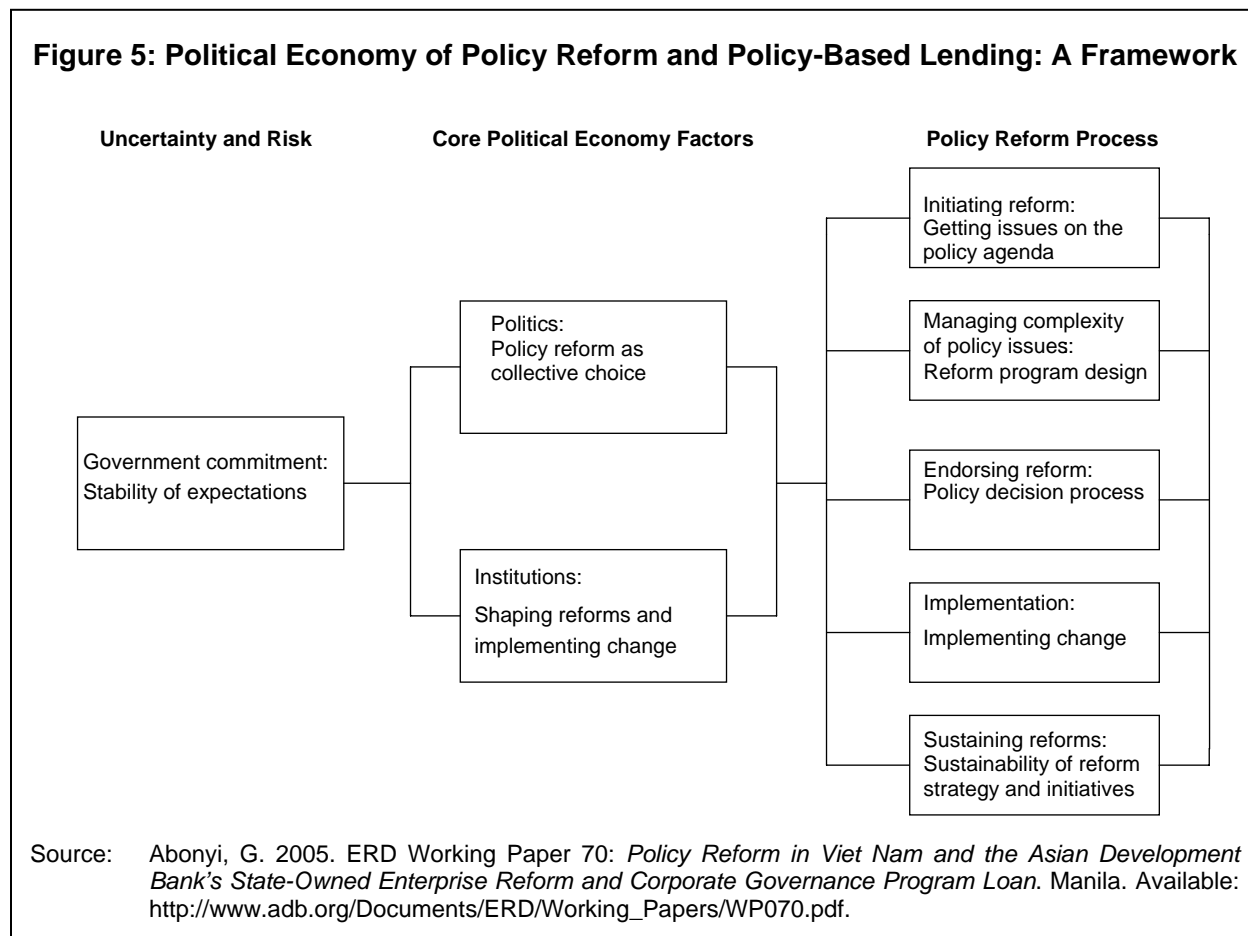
**Figure 5: Political Economy of Policy Reform and Policy-Based Lending: A Framework**

**Uncertainty and Risk**

**Core Political Economy Factors**

**Policy Reform Process**

Government commitment: Stability of expectations

Politics: Policy reform as collective choice

Institutions: Shaping reforms and implementing change

Initiating reform: Getting issues on the policy agenda

Managing complexity of policy issues: Reform program design

Endorsing reform: Policy decision process

Implementation: Implementing change

Sustaining reforms: Sustainability of reform strategy and initiatives

Source: Abonyi, G. 2005. ERD Working Paper 70: *Policy Reform in Viet Nam and the Asian Development Bank's State-Owned Enterprise Reform and Corporate Governance Program Loan*. Manila. Available: http://www.adb.org/Documents/ERD/Working_Papers/WP070.pdf.